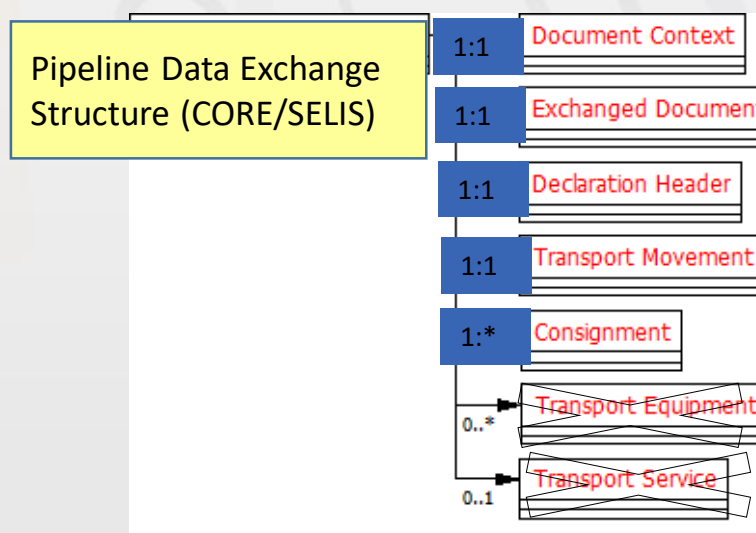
Pipeline Data Exchange Structure (CORE/SELIS)

1:1 Document Context

1:1 Exchanged Documen

1:1 Declaration Header

1:1 Transport Movement

1:* Consignment

0..* Transport Equipment

0..1 Transport Service